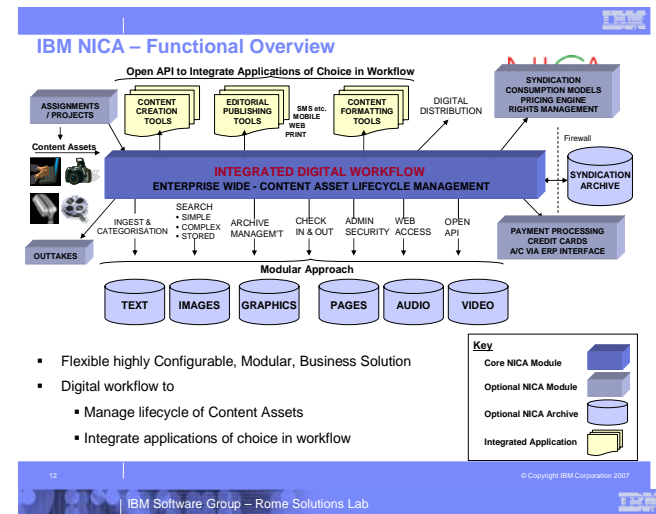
IBM

IBM NICA – Functional Overview

Open API to Integrate Applications of Choice in Workflow

ASSIGNMENTS / PROJECTS

CONTENT CREATION TOOLS

EDITORIAL PUBLISHING TOOLS

SMS etc. MOBILE WEB PRINT

CONTENT FORMATTING TOOLS

DIGITAL DISTRIBUTION

SYNDICATION CONSUMPTION MODELS PRICING ENGINE RIGHTS MANAGEMENT

Content Assets

Firewall

INTEGRATED DIGITAL WORKFLOW

ENTERPRISE WIDE - CONTENT ASSET LIFECYCLE MANAGEMENT

SYNDICATION ARCHIVE

INGEST & CATEGORISATION

SEARCH
• SIMPLE
• COMPLEX
• STORED

ARCHIVE MANAGEM'T

CHECK IN & OUT

ADMIN SECURITY

WEB ACCESS

OPEN API

PAYMENT PROCESSING CREDIT CARDS A/C VIA ERP INTERFACE

OUTTAKES

Modular Approach

TEXT

IMAGES

GRAPHICS

PAGES

AUDIO

VIDEO

▪ Flexible highly Configurable, Modular, Business Solution

▪ Digital workflow to

▪ Manage lifecycle of Content Assets

▪ Integrate applications of choice in workflow

Key

Core NICA Module

Optional NICA Module

Optional NICA Archive

Integrated Application

12

© Copyright IBM Corporation 2007

IBM Software Group – Rome Solutions Lab

IBM